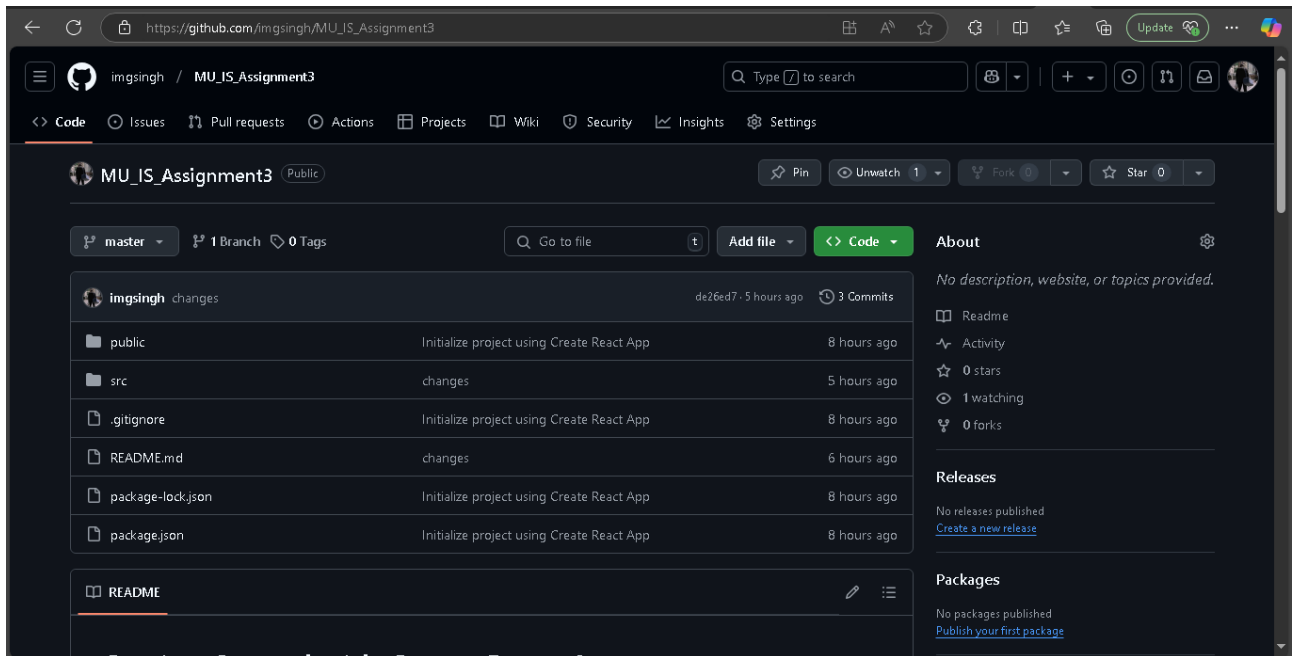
https://github.com/imgsingh/MU_IS_Assignment3

Update

imgsingh / MU_IS_Assignment3

Type / to search

Code Issues Pull requests Actions Projects Wiki Security Insights Settings

MU_IS_Assignment3 Public

Pin Unwatch 1 Fork 0 Star 0

master 1 Branch 0 Tags Go to file t Add file Code

About

No description, website, or topics provided.

Readme
Activity
0 stars
1 watching
0 forks

Releases

No releases published
Create a new release

Packages

No packages published
Publish your first package

| imgsingh changes | de26ed7 · 5 hours ago | 3 Commits |
|---|---|---|
| public | Initialize project using Create React App | 8 hours ago |
| src | changes | 5 hours ago |
| .gitignore | Initialize project using Create React App | 8 hours ago |
| README.md | changes | 6 hours ago |
| package-lock.json | Initialize project using Create React App | 8 hours ago |
| package.json | Initialize project using Create React App | 8 hours ago |

README

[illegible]